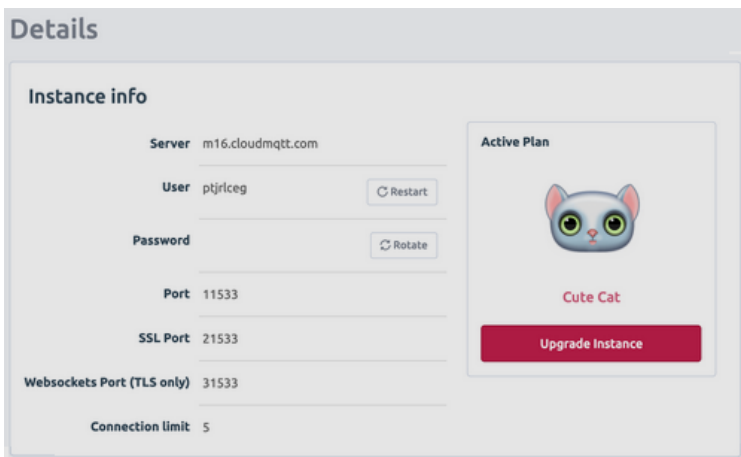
Details

Instance info

Server m16.cloudmqtt.com

User ptjrlceg

Restart

Password

Rotate

Port 11533

SSL Port 21533

Websockets Port (TLS only) 31533

Connection limit 5

Active Plan

Cute Cat

Upgrade Instance